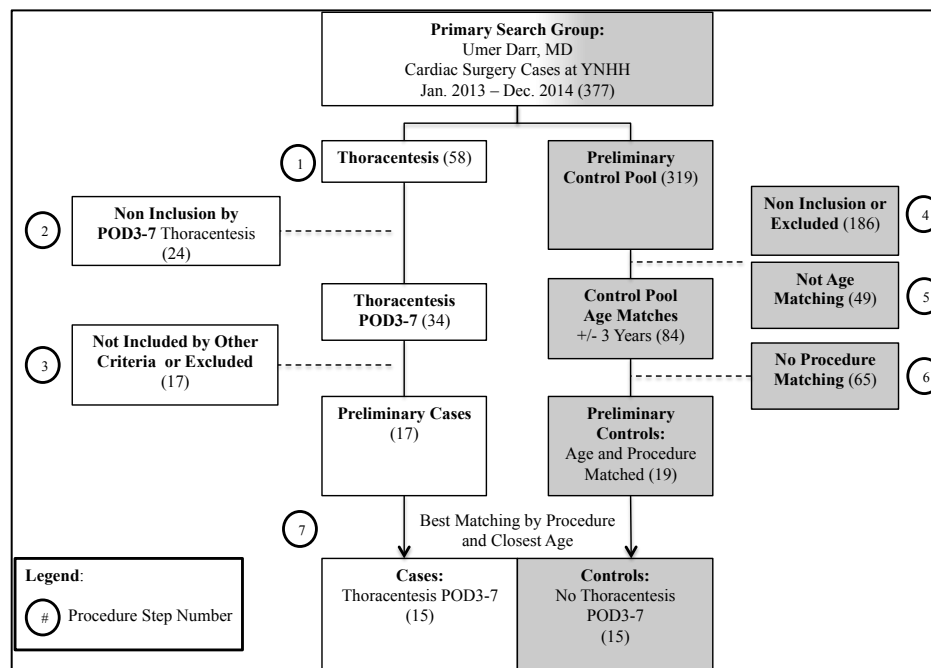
**Primary Search Group:**
Umer Darr, MD
Cardiac Surgery Cases at YNHH
Jan. 2013 – Dec. 2014 (377)

1

**Thoracentesis** (58)

**Preliminary Control Pool** (319)

**Non Inclusion or Excluded** (186)

4

2

**Non Inclusion by POD3-7** Thoracentesis (24)

**Not Age Matching** (49)

5

**Thoracentesis POD3-7** (34)

**Control Pool Age Matches** +/- 3 Years (84)

3

**Not Included by Other Criteria or Excluded** (17)

**No Procedure Matching** (65)

6

**Preliminary Cases** (17)

**Preliminary Controls:** Age and Procedure Matched (19)

7

Best Matching by Procedure and Closest Age

**Legend**:

# Procedure Step Number

**Cases:** Thoracentesis POD3-7 (15)

**Controls:** No Thoracentesis POD3-7 (15)